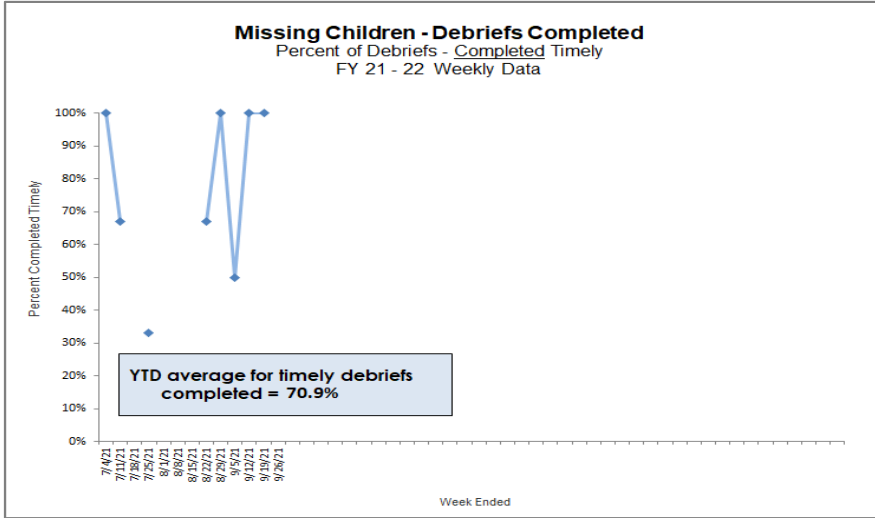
Missing Children - Debriefs Completed
Percent of Debriefs - Completed Timely
FY 21 - 22 Weekly Data

Percent Completed Timely

100%
90%
80%
70%
60%
50%
40%
30%
20%
10%
0%

YTD average for timely debriefs completed = 70.9%

7/4/21
7/11/21
7/18/21
7/25/21
8/1/21
8/8/21
8/15/21
8/22/21
8/29/21
9/5/21
9/12/21
9/19/21
9/26/21

Week Ended